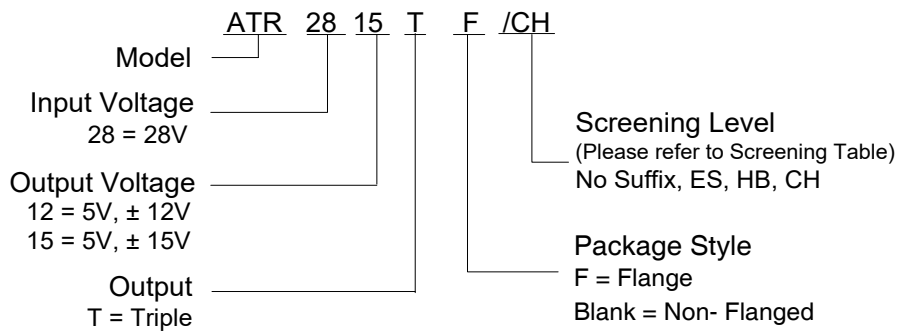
ATR 28 15 T F /CH

Model

Input Voltage
28 = 28V

Output Voltage
12 = 5V, ± 12V
15 = 5V, ± 15V

Output
T = Triple

Screening Level
(Please refer to Screening Table)
No Suffix, ES, HB, CH

Package Style
F = Flange
Blank = Non- Flanged